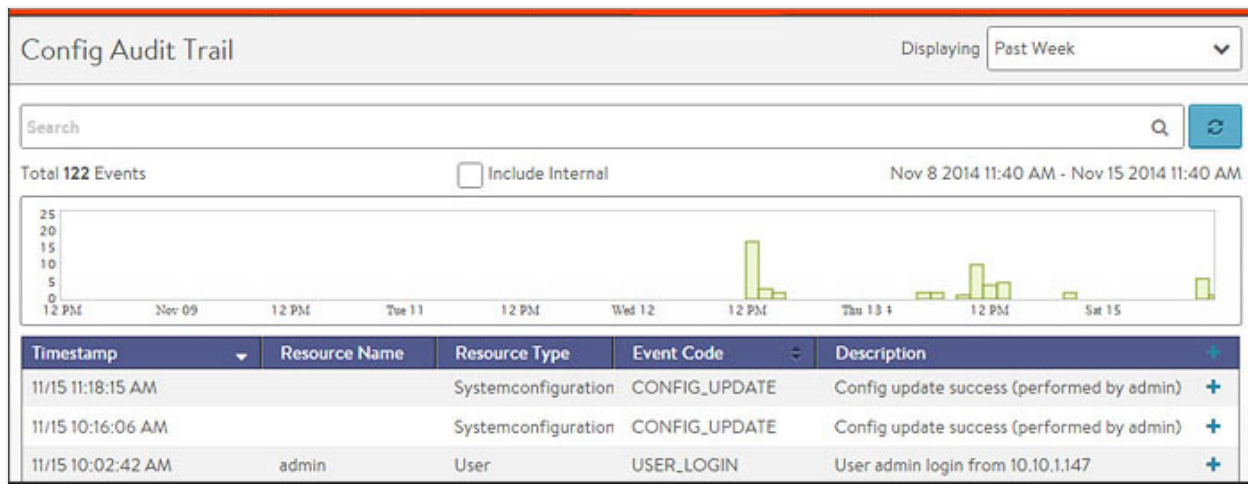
Config Audit Trail

Displaying Past Week

Search

Total 122 Events

Include Internal

Nov 8 2014 11:40 AM - Nov 15 2014 11:40 AM

25
20
15
10
5
0

12 PM Nov 09 12 PM Tue 11 12 PM Wed 12 12 PM Thu 13 12 PM Sat 15

| Timestamp | Resource Name | Resource Type | Event Code | Description | + |
|---|---|---|---|---|---|
| 11/15 11:18:15 AM | | Systemconfiguration | CONFIG_UPDATE | Config update success (performed by admin) | + |
| 11/15 10:16:06 AM | | Systemconfiguration | CONFIG_UPDATE | Config update success (performed by admin) | + |
| 11/15 10:02:42 AM | admin | User | USER_LOGIN | User admin login from 10.10.1.147 | + |